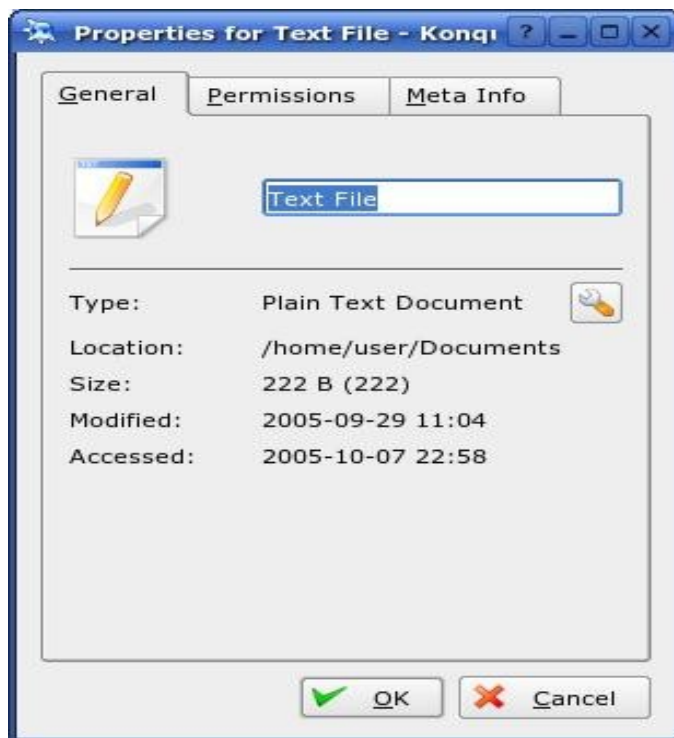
Properties for Text File - Konqı ?

General Permissions Meta Info

Text File

Type: Plain Text Document

Location: /home/user/Documents

Size: 222 B (222)

Modified: 2005-09-29 11:04

Accessed: 2005-10-07 22:58

OK Cancel